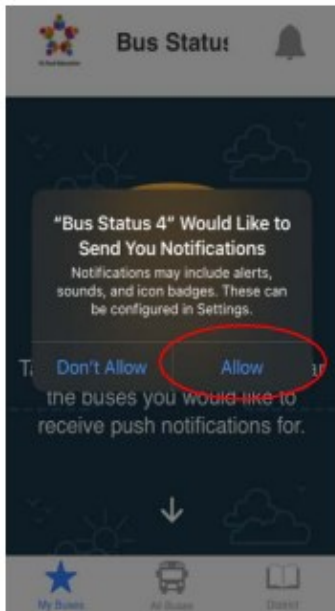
Bus Status

"Bus Status 4" Would Like to Send You Notifications

Notifications may include alerts, sounds, and icon badges. These can be configured in Settings.

Don't Allow

Allow

T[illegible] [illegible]

the buses you would like to receive push notifications for.

My Buses

All Buses

District